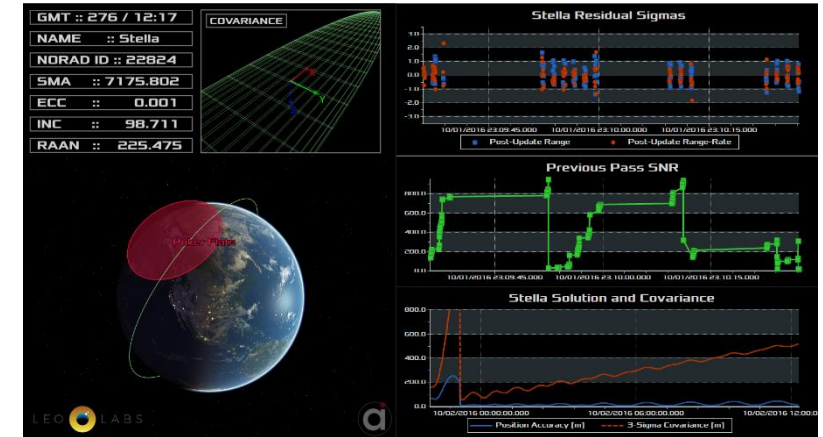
GMT :: 276 / 12:17
NAME :: Stella
NORAD ID :: 22824
SMA :: 7175.802
ECC :: 0.001
INC :: 98.711
RAAN :: 225.475

COVARIANCE
Y

Poker Flats

LEO LABS

Stella Residual Sigmas
3.0
2.0
1.0
0.0
-1.0
-2.0
-3.0
10/01/2016 23:09:45.000
10/01/2016 23:10:00.000
10/01/2016 23:10:15.000
Post-Update Range
Post-Update Range-Rate

Previous Pass SNR
800.0
600.0
400.0
200.0
10/01/2016 23:09:45.000
10/01/2016 23:10:00.000
10/01/2016 23:10:15.000

Stella Solution and Covariance
800.0
600.0
400.0
200.0
0.0
10/02/2016 00:00:00.000
10/02/2016 06:00:00.000
10/02/2016 12:00:0
Position Accuracy [m]
3-Sigma Covariance [m]